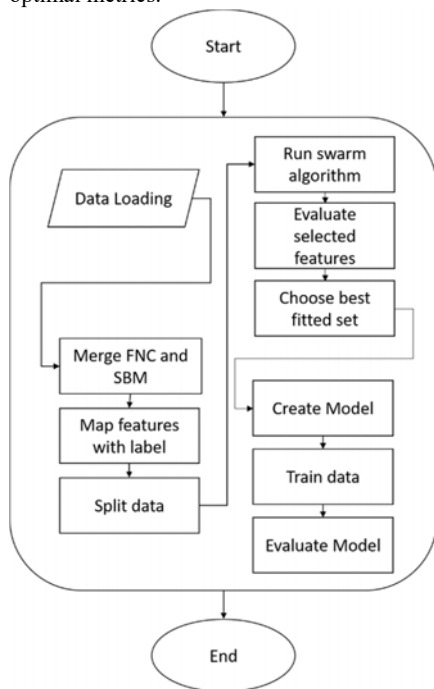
optimal metrics.

Start

Data Loading

Merge FNC and SBM

Map features with label

Split data

Run swarm algorithm

Evaluate selected features

Choose best fitted set

Create Model

Train data

Evaluate Model

End